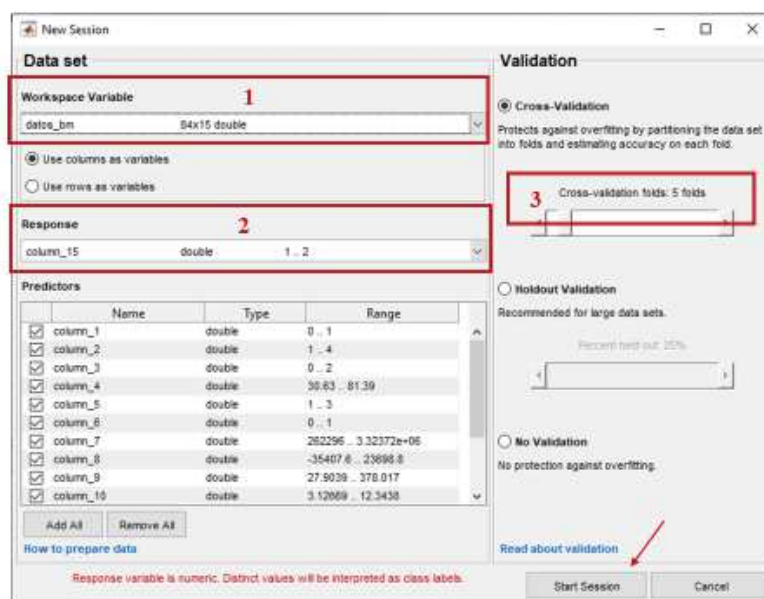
New Session

Data set

Workspace Variable

1

datos_bm 84x15 double

Use columns as variables

Use rows as variables

Response

2

column_15 double 1 .. 2

Predictors

| | Name | Type | Range |
|---|---|---|---|
| ☑ | column_1 | double | 0 .. 1 |
| ☑ | column_2 | double | 1 .. 4 |
| ☑ | column_3 | double | 0 .. 2 |
| ☑ | column_4 | double | 30.63 .. 81.39 |
| ☑ | column_5 | double | 1 .. 3 |
| ☑ | column_6 | double | 0 .. 1 |
| ☑ | column_7 | double | 262296 .. 3.32372e+06 |
| ☑ | column_8 | double | -35407.6 .. 23698.8 |
| ☑ | column_9 | double | 27.9039 .. 378.017 |
| ☑ | column_10 | double | 3.12669 .. 12.3438 |

Add All Remove All

How to prepare data

Validation

Cross-Validation

Protects against overfitting by partitioning the data set into folds and estimating accuracy on each fold.

3

Cross-validation folds: 5 folds

Holdout Validation

Recommended for large data sets.

Percent held out: 25%

No Validation

No protection against overfitting.

Read about validation

Response variable is numeric. Distinct values will be interpreted as class labels.

Start Session

Cancel